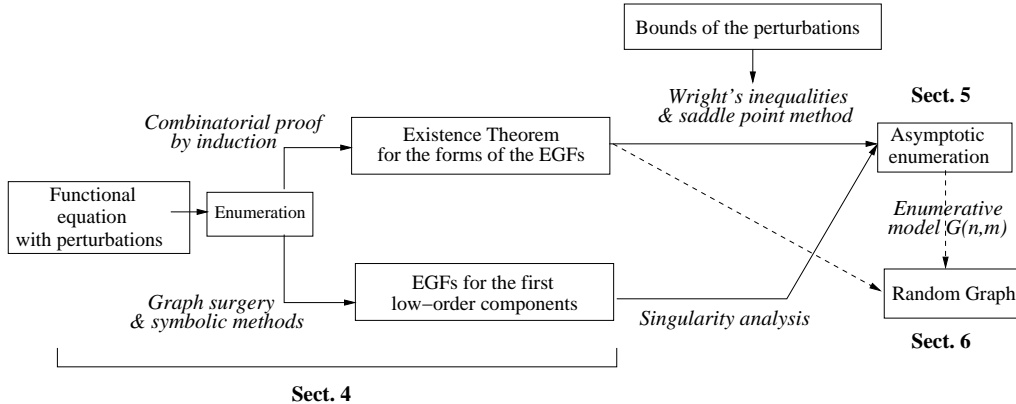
Bounds of the perturbations

Wright's inequalities & saddle point method

Sect. 5

Combinatorial proof by induction

Existence Theorem for the forms of the EGFs

Asymptotic enumeration

Functional equation with perturbations

Enumeration

Enumerative model G(n,m)

Graph surgery & symbolic methods

EGFs for the first low−order components

Random Graph

Singularity analysis

Sect. 6

Sect. 4